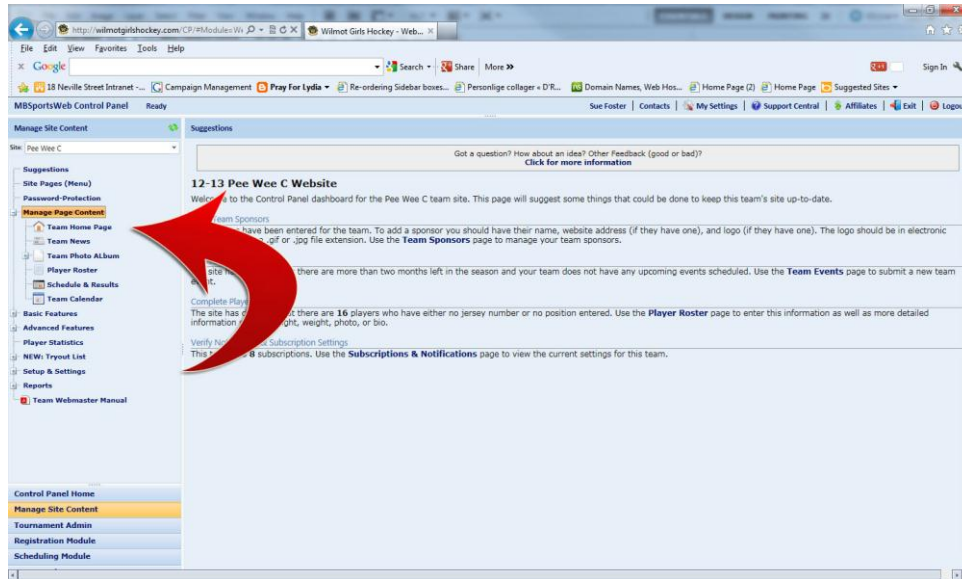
http://wilmotgirlshockey.com/CP/#Modules Wi
Wilmot Girls Hockey - Web...
File Edit View Favorites Tools Help
Google
Search · Share · More »
Sign In
18 Neville Street Intranet -... Campaign Management Pray For Lydia Re-ordering Sidebar boxes... Personlige collager « D'R... Domain Names, Web Hos... Home Page (2) Home Page Suggested Sites
MBSportsWeb Control Panel Ready
Sue Foster | Contacts | My Settings | Support Central | Affiliates | Exit | Logout

Manage Site Content
Site: Pee Wee C
Suggestions
Site Pages (Menu)
Password-Protection
Manage Page Content
Team Home Page
Team News
Team Photo Album
Player Roster
Schedule & Results
Team Calendar
Basic Features
Advanced Features
Player Statistics
NEW: Tryout List
Setup & Settings
Reports
Team Webmaster Manual

Control Panel Home
Manage Site Content
Tournament Admin
Registration Module
Scheduling Module

Suggestions

Got a question? How about an idea? Other Feedback (good or bad)?
Click for more information

12-13 Pee Wee C Website
Welco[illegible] to the Control Panel dashboard for the Pee Wee C team site. This page will suggest some things that could be done to keep this team's site up-to-date.

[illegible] Team Sponsors
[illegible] have been entered for the team. To add a sponsor you should have their name, website address (if they have one), and logo (if they have one). The logo should be in electronic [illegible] .gif or .jpg file extension. Use the Team Sponsors page to manage your team sponsors.

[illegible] site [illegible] there are more than two months left in the season and your team does not have any upcoming events scheduled. Use the Team Events page to submit a new team e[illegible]t.

Complete Playe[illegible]
The site has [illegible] t there are 16 players who have either no jersey number or no position entered. Use the Player Roster page to enter this information as well as more detailed information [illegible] ght, weight, photo, or bio.

Verify N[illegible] Subscription Settings
This t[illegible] 8 subscriptions. Use the Subscriptions & Notifications page to view the current settings for this team.